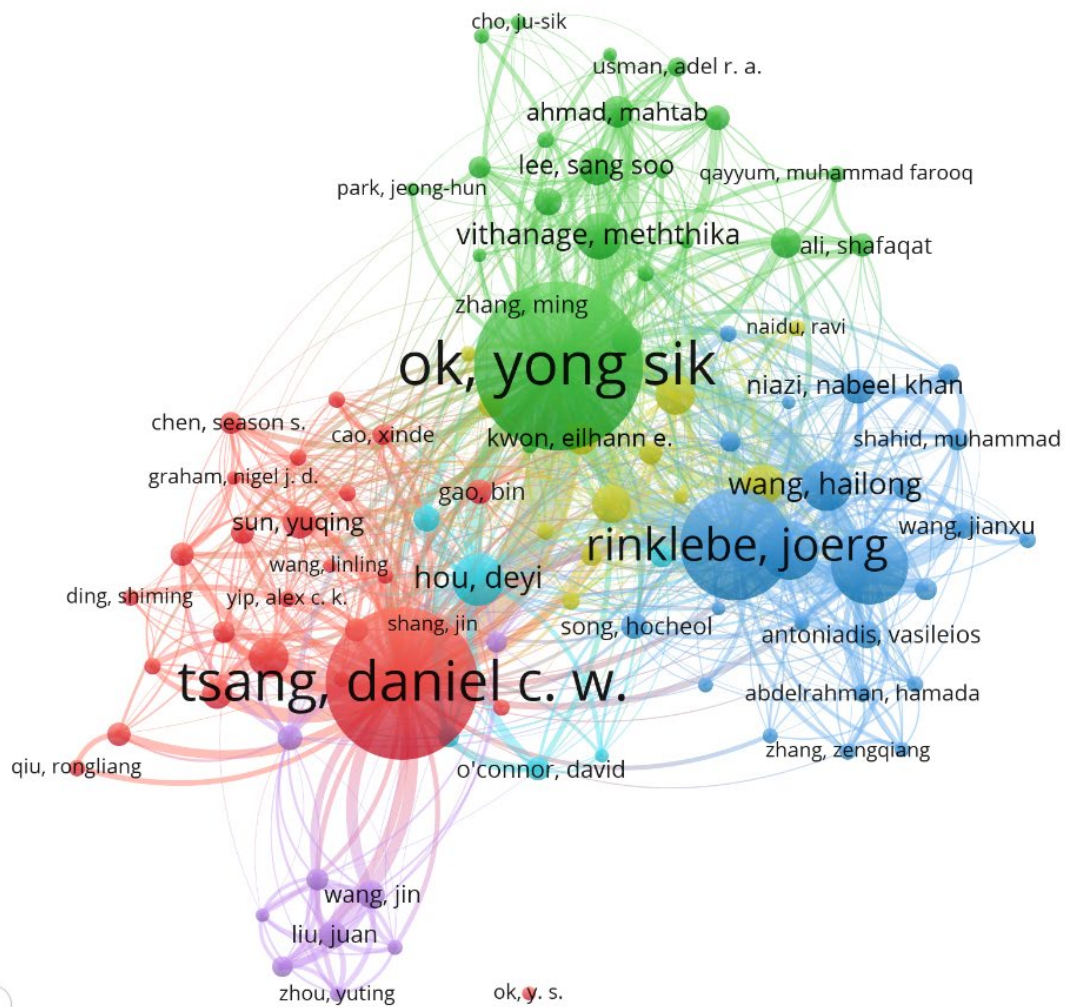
cho, ju-sik
usman, adel r. a.
ahmad, mahtab
lee, sang soo
qayyum, muhammad farooq
park, jeong-hun
vithanage, meththika
ali, shafaqat
zhang, ming
naidu, ravi
ok, yong sik
niazi, nabeel khan
chen, season s.
cao, xinde
kwon, eilhann e.
shahid, muhammad
graham, nigel j. d.
gao, bin
wang, hailong
sun, yuqing
rinklebe, joerg
wang, jianxu
wang, linling
hou, deyi
ding, shiming
yip, alex c. k.
shang, jin
song, hocheol
antoniadis, vasileios
tsang, daniel c. w.
abdelrahman, hamada
zhang, zengqiang
qiu, rongliang
o'connor, david
wang, jin
liu, juan
zhou, yuting
ok, y. s.